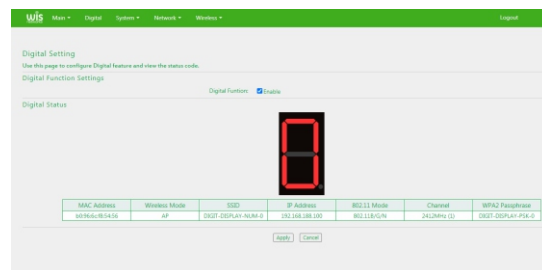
wis Main ▾ Digital System ▾ Network ▾ Wireless ▾ Logout

Digital Setting

Use this page to configure Digital feature and view the status code.

Digital Function Settings

Digital Funtion: Enable

Digital Status

| MAC Address | Wireless Mode | SSID | IP Address | 802.11 Mode | Channel | WPA2 Passphrase |
|---|---|---|---|---|---|---|
| 60:f6:6c:f8:54:56 | AP | DIGIT-DISPLAY-NUM-0 | 192.168.188.100 | 802.11B/G/N | 2412MHz (1) | DIGIT-DISPLAY-PSK-0 |

Apply Cancel